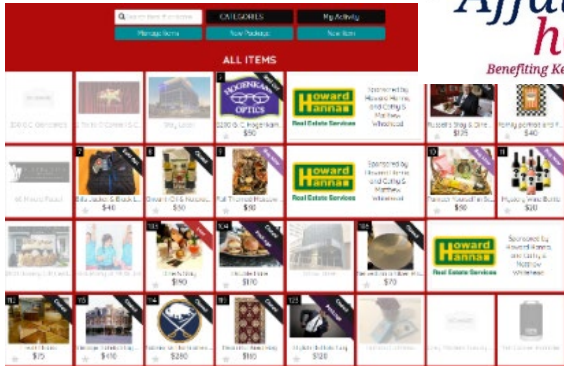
Search item # or name

CATEGORIES

My Activity

Manage Items

New Package

New Item

ALL ITEMS

Affo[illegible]
h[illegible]
Benefiting Ke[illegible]

$100 G.C. Gemcraft

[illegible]

Sky Lobby

2
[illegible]
HOGENKAMP OPTICS
$200 G.C. Hogenkamp
$50

Howard Hanna
Real Estate Services

Sponsored by Howard Hanna and Cathy & Matthew Whitehead

Russell's Stay & Dine
$125

Family portrait and F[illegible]
$40

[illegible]

7
Bills Jacket & Black L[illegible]
$40

8
Dinner Gift & Rossetti
$50

9
Fall Themed Basket
$10

Howard Hanna
Real Estate Services

Sponsored by Howard Hanna and Cathy & Matthew Whitehead

10
Famous Food Gift Bas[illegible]
$10

11
Mystery Wine Bottle
$20

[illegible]

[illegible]

103
Dine & Stay
$190

104
Double Dine
$170

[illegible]

105
Pat Pendant & Silver Bra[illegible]
$70

Howard Hanna
Real Estate Services

Sponsored by Howard Hanna and Cathy & Matthew Whitehead

110
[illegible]
$75

113
Pittsburgh Getaway
$410

114
Sabres Autographed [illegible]
$280

117
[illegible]
$110

122
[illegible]
$120

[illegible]

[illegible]

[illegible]